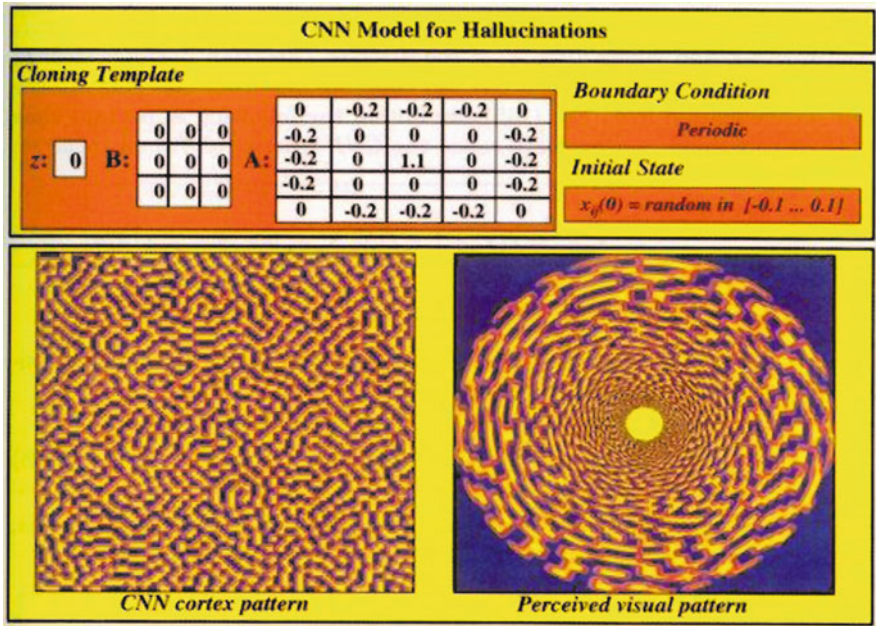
CNN Model for Hallucinations

Cloning Template

z: 0

B:

| 0 | 0 | 0 |
|---|---|---|
| 0 | 0 | 0 |
| 0 | 0 | 0 |

A:

| 0 | -0.2 | -0.2 | -0.2 | 0 |
|---|---|---|---|---|
| -0.2 | 0 | 0 | 0 | -0.2 |
| -0.2 | 0 | 1.1 | 0 | -0.2 |
| -0.2 | 0 | 0 | 0 | -0.2 |
| 0 | -0.2 | -0.2 | -0.2 | 0 |

Boundary Condition

Periodic

Initial State

$x_{ij}(0)$ = random in [-0.1 ... 0.1]

CNN cortex pattern

Perceived visual pattern